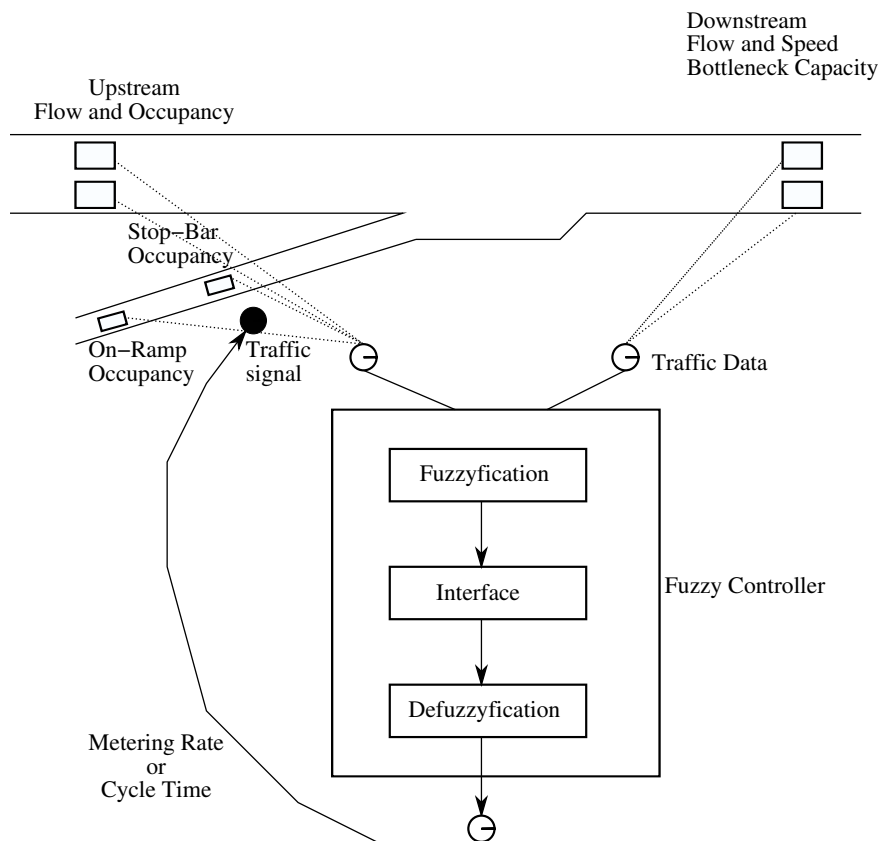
Downstream
Flow and Speed
Bottleneck Capacity

Upstream
Flow and Occupancy

Stop−Bar
Occupancy

On−Ramp
Occupancy

Traffic
signal

Traffic Data

Fuzzyfication

Interface

Fuzzy Controller

Defuzzyfication

Metering Rate
or
Cycle Time